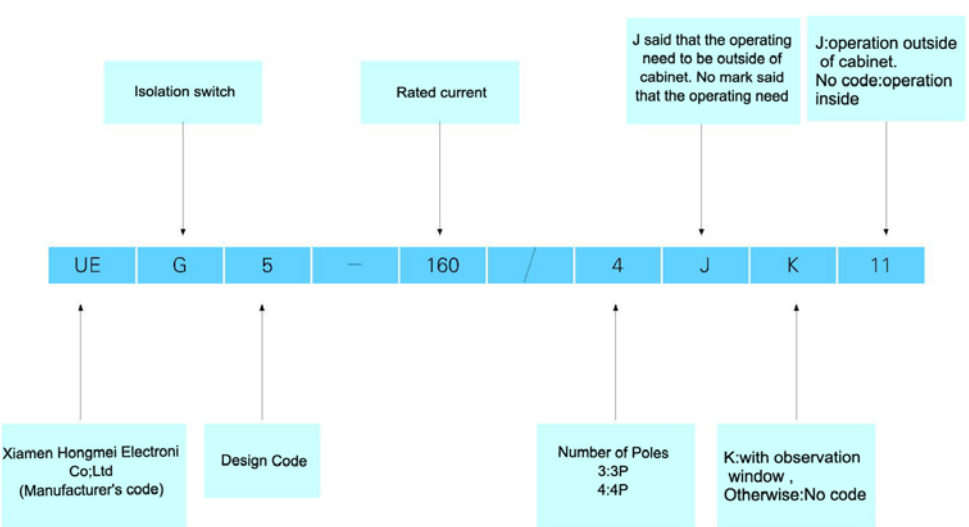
Isolation switch

Rated current

J said that the operating need to be outside of cabinet. No mark said that the operating need

J:operation outside of cabinet.
No code:operation inside

| UE | G | 5 | — | 160 | / | 4 | J | K | 11 |
|---|---|---|---|---|---|---|---|---|---|

Xiamen Hongmei Electroni Co;Ltd (Manufacturer's code)

Design Code

Number of Poles
3:3P
4:4P

K:with observation window ,
Otherwise:No code